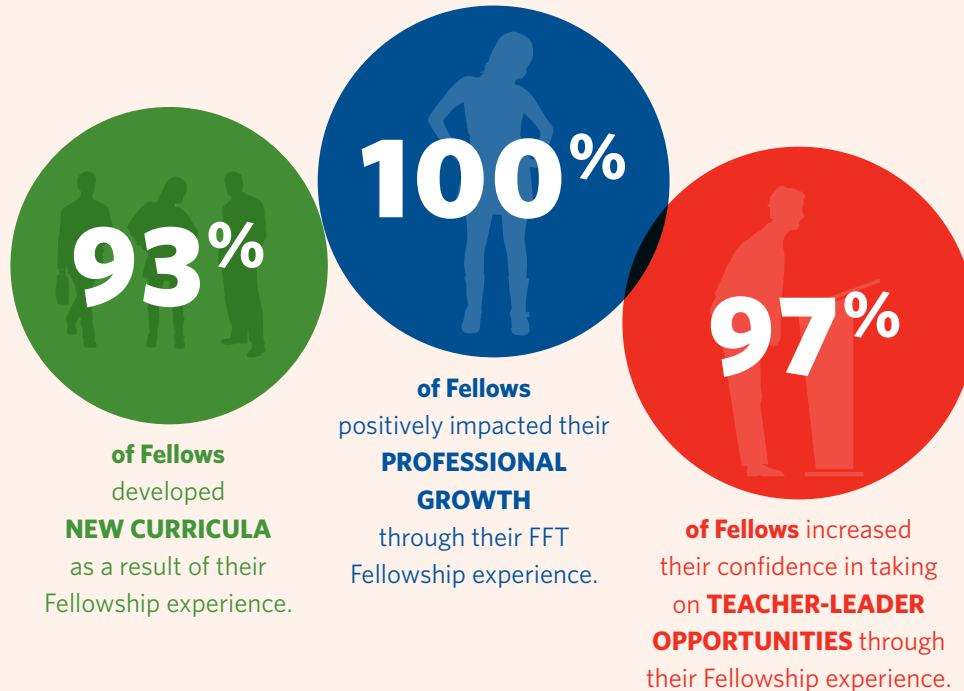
93%

of Fellows developed NEW CURRICULA as a result of their Fellowship experience.

100%

of Fellows positively impacted their PROFESSIONAL GROWTH through their FFT Fellowship experience.

97%

of Fellows increased their confidence in taking on TEACHER-LEADER OPPORTUNITIES through their Fellowship experience.